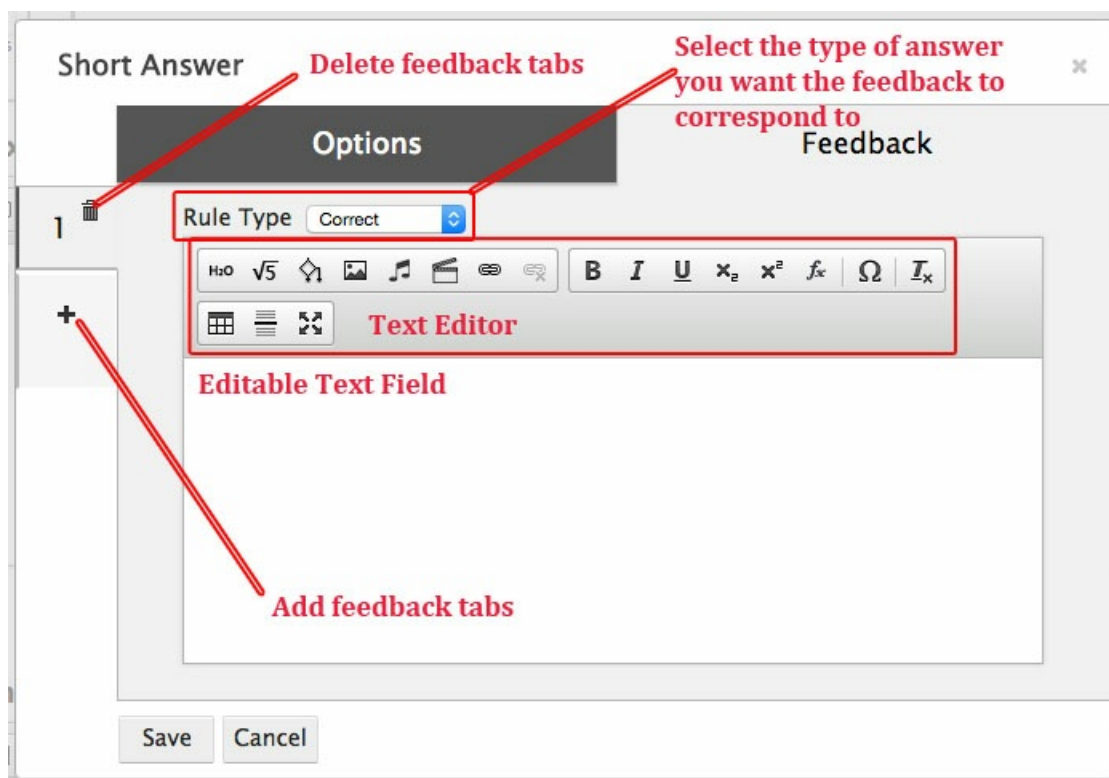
Short Answer

Delete feedback tabs

Select the type of answer you want the feedback to correspond to

×

Options

Feedback

1

Rule Type Correct

H2O √5 B I U $x_2$ $x^2$ fx Ω $I_x$

Text Editor

Editable Text Field

+

Add feedback tabs

Save Cancel